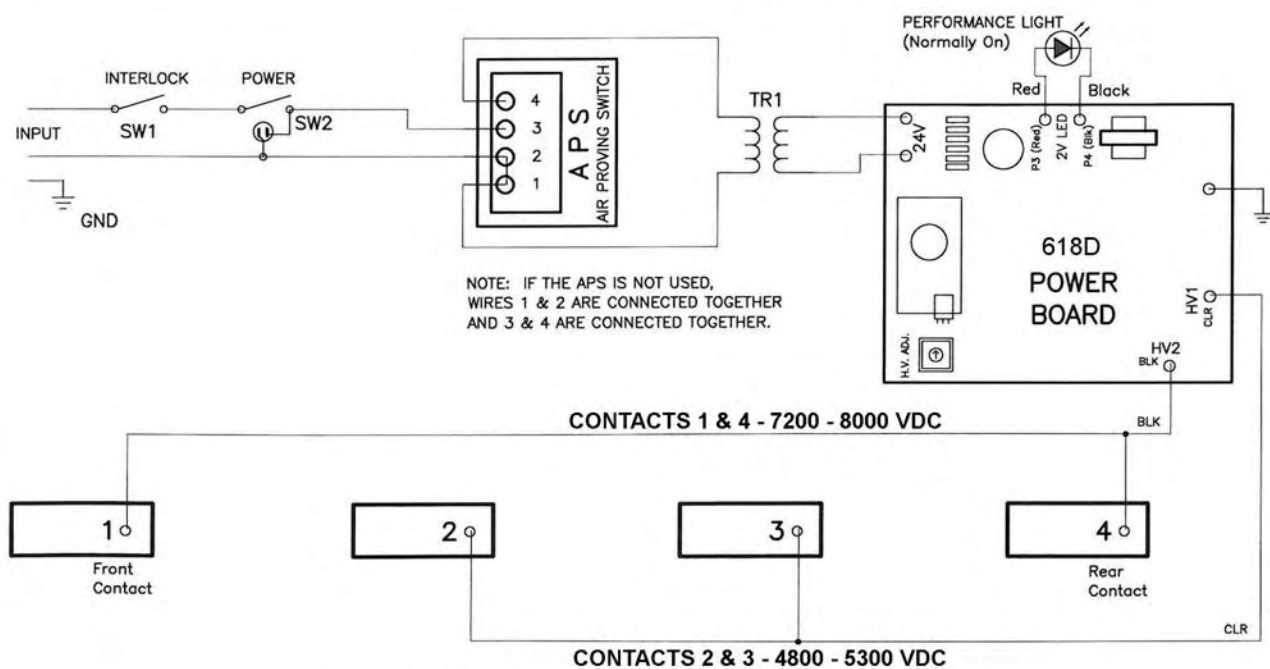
PERFORMANCE LIGHT
(Normally On)

INTERLOCK

POWER

INPUT

SW1

SW2

GND

4
3
2
1

A P S
AIR PROVING SWITCH

TR1

Red

Black

24V

P3 (Red)

2V LED

P4 (Blk)

618D
POWER
BOARD

HV1
CLR

HV2
BLK

H.V. ADJ.

NOTE: IF THE APS IS NOT USED, WIRES 1 & 2 ARE CONNECTED TOGETHER AND 3 & 4 ARE CONNECTED TOGETHER.

CONTACTS 1 & 4 - 7200 - 8000 VDC

BLK

1
Front
Contact

2

3

4
Rear
Contact

CLR

CONTACTS 2 & 3 - 4800 - 5300 VDC